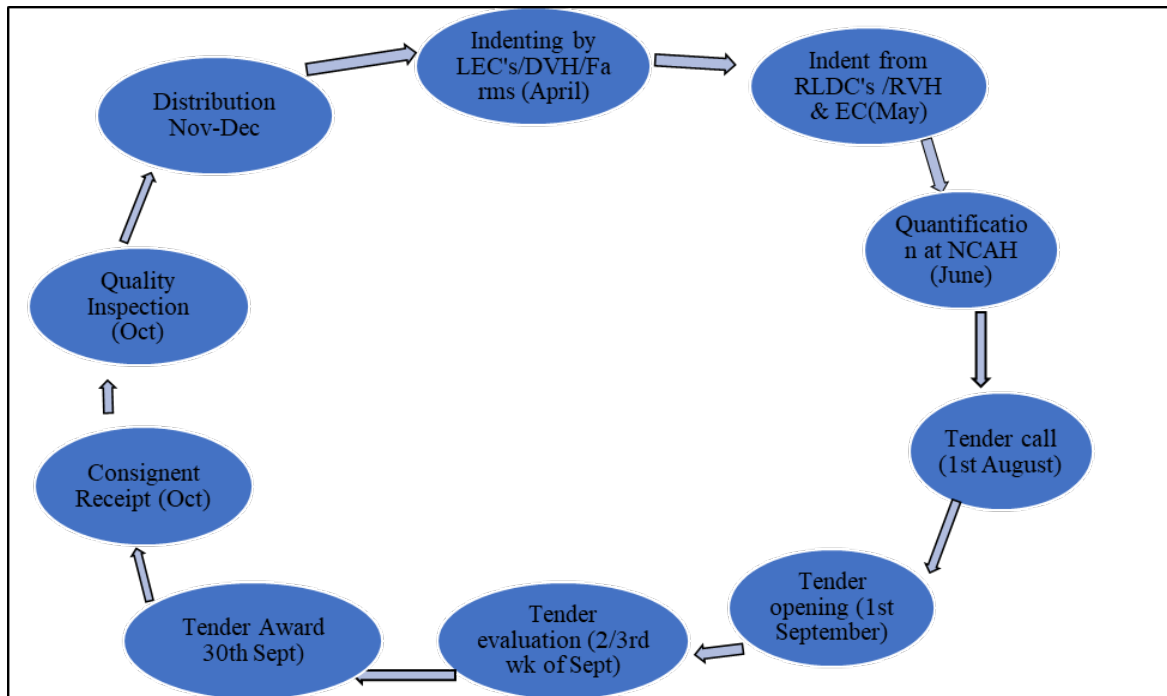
Indenting by LEC's/DVH/Farms (April)

Indent from RLDC's /RVH & EC(May)

Quantification at NCAH (June)

Tender call (1st August)

Tender opening (1st September)

Tender evaluation (2/3rd wk of Sept)

Tender Award 30th Sept)

Consignent Receipt (Oct)

Quality Inspection (Oct)

Distribution Nov-Dec